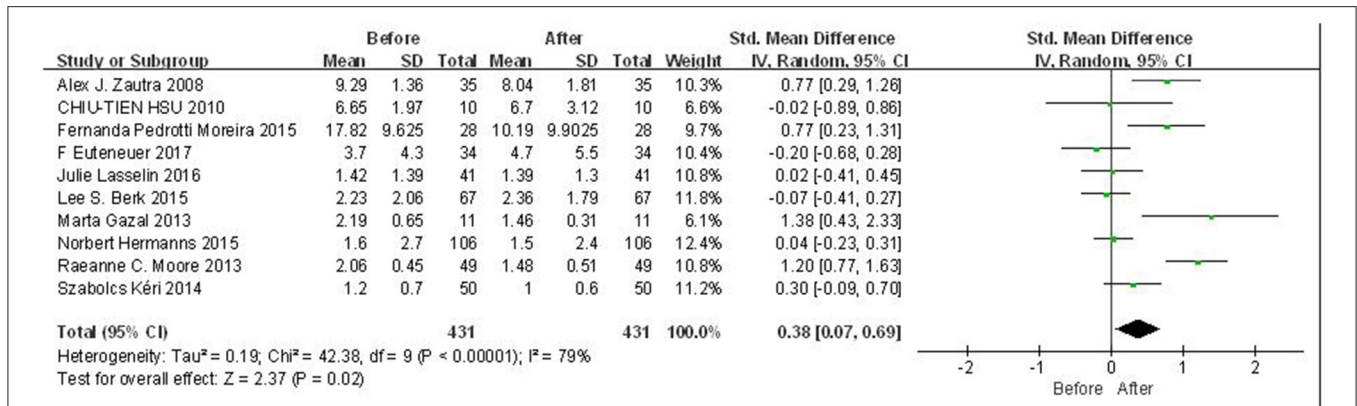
| Study or Subgroup | Before Mean | Before SD | Before Total | After Mean | After SD | After Total | Weight | Std. Mean Difference IV, Random, 95% CI |
|---|---|---|---|---|---|---|---|---|
| Alex J. Zautra 2008 | 9.29 | 1.36 | 35 | 8.04 | 1.81 | 35 | 10.3% | 0.77 [0.29, 1.26] |
| CHIU-TIEN HSU 2010 | 6.65 | 1.97 | 10 | 6.7 | 3.12 | 10 | 6.6% | -0.02 [-0.89, 0.86] |
| Fernanda Pedrotti Moreira 2015 | 17.82 | 9.625 | 28 | 10.19 | 9.9025 | 28 | 9.7% | 0.77 [0.23, 1.31] |
| F Euteneuer 2017 | 3.7 | 4.3 | 34 | 4.7 | 5.5 | 34 | 10.4% | -0.20 [-0.68, 0.28] |
| Julie Lasselin 2016 | 1.42 | 1.39 | 41 | 1.39 | 1.3 | 41 | 10.8% | 0.02 [-0.41, 0.45] |
| Lee S. Berk 2015 | 2.23 | 2.06 | 67 | 2.36 | 1.79 | 67 | 11.8% | -0.07 [-0.41, 0.27] |
| Marta Gazal 2013 | 2.19 | 0.65 | 11 | 1.46 | 0.31 | 11 | 6.1% | 1.38 [0.43, 2.33] |
| Norbert Hermanns 2015 | 1.6 | 2.7 | 106 | 1.5 | 2.4 | 106 | 12.4% | 0.04 [-0.23, 0.31] |
| Raeanne C. Moore 2013 | 2.06 | 0.45 | 49 | 1.48 | 0.51 | 49 | 10.8% | 1.20 [0.77, 1.63] |
| Szabolcs Kéri 2014 | 1.2 | 0.7 | 50 | 1 | 0.6 | 50 | 11.2% | 0.30 [-0.09, 0.70] |
| Total (95% CI) | | | 431 | | | 431 | 100.0% | 0.38 [0.07, 0.69] |

Heterogeneity: Tau² = 0.19; Chi² = 42.38, df = 9 (P < 0.00001); I² = 79%
Test for overall effect: Z = 2.37 (P = 0.02)

Std. Mean Difference
IV, Random, 95% CI
-2 -1 0 1 2
Before After